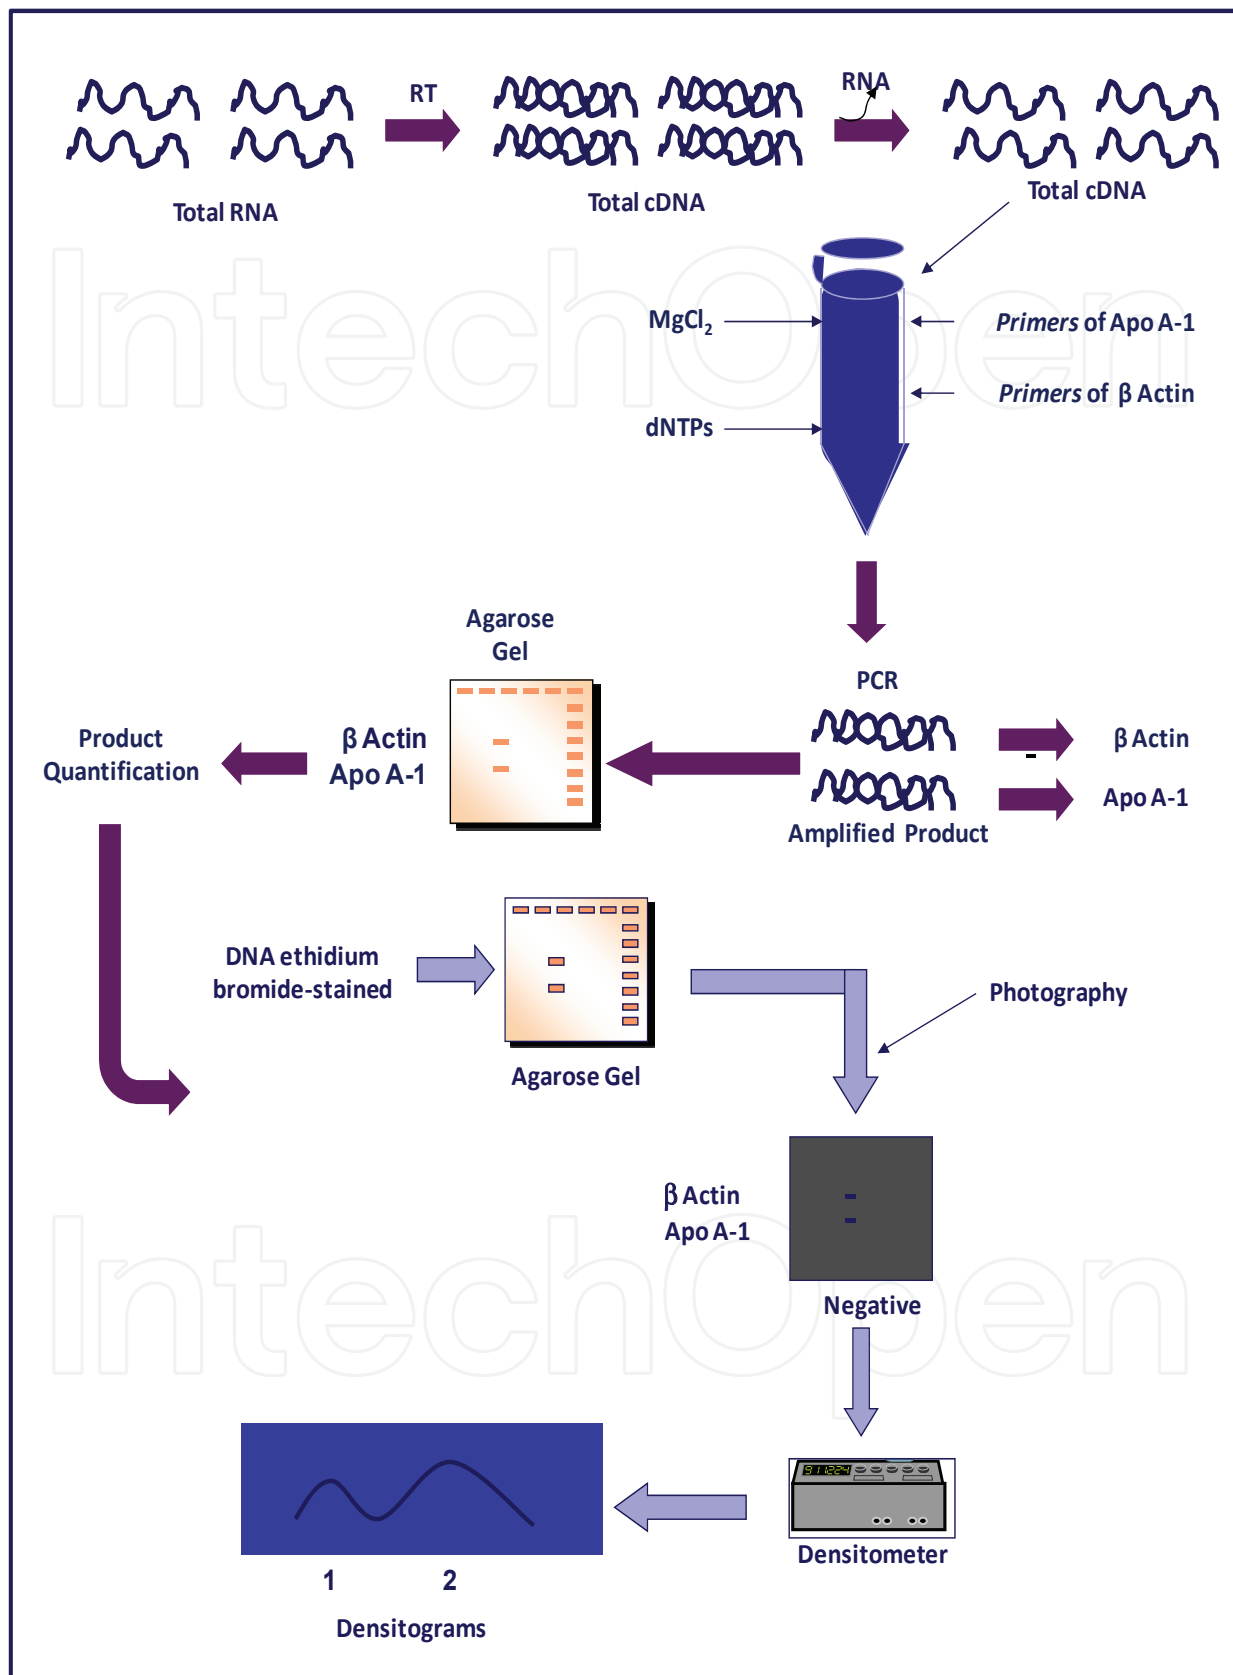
RT

RNA

Total RNA

Total cDNA

Total cDNA

$MgCl_2$

*Primers* of Apo A-1

*Primers* of β Actin

dNTPs

Agarose Gel

PCR

Product Quantification

β Actin
Apo A-1

β Actin

Apo A-1

Amplified Product

DNA ethidium bromide-stained

Photography

Agarose Gel

β Actin
Apo A-1

Negative

Densitometer

1 2

Densitograms

IntechOpen

IntechOpen